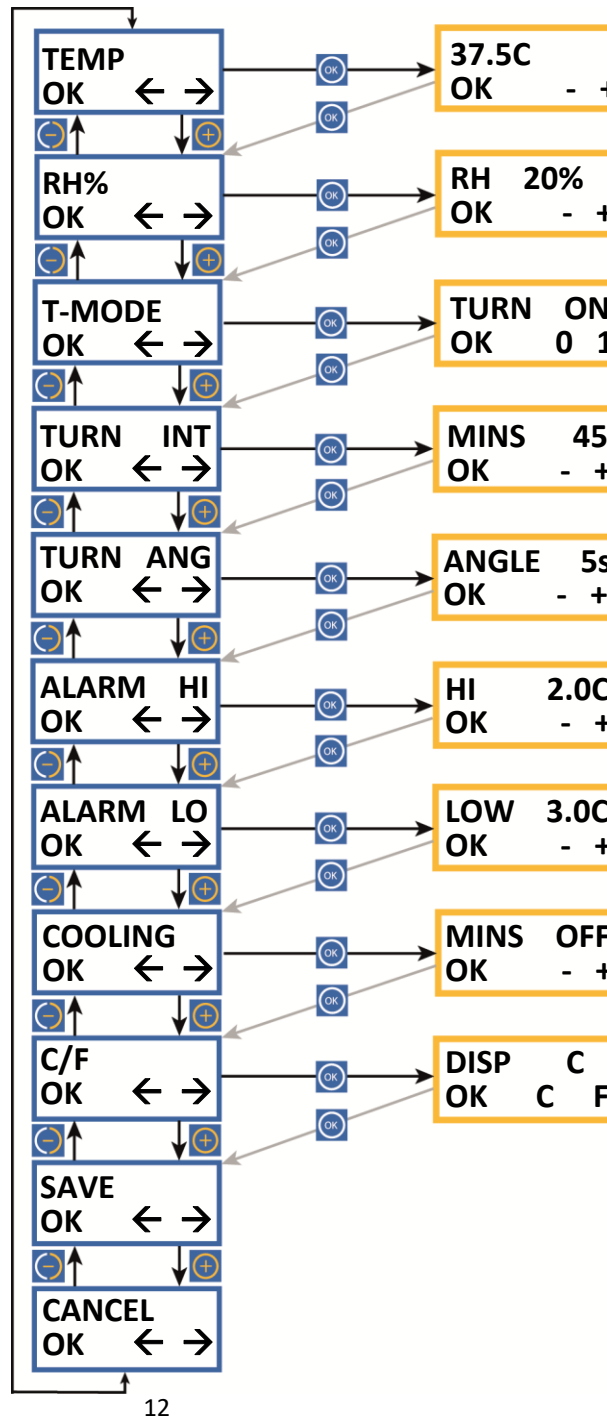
TEMP
OK ← →

OK

OK

37.5C
OK - +

RH%
OK ← →

OK

OK

RH 20%
OK - +

T-MODE
OK ← →

OK

OK

TURN ON
OK 0 1

TURN INT
OK ← →

OK

OK

MINS 45
OK - +

TURN ANG
OK ← →

OK

OK

ANGLE 5s
OK - +

ALARM HI
OK ← →

OK

OK

HI 2.0C
OK - +

ALARM LO
OK ← →

OK

OK

LOW 3.0C
OK - +

COOLING
OK ← →

OK

OK

MINS OFF
OK - +

C/F
OK ← →

OK

OK

DISP C
OK C F

SAVE
OK ← →

CANCEL
OK ← →

12